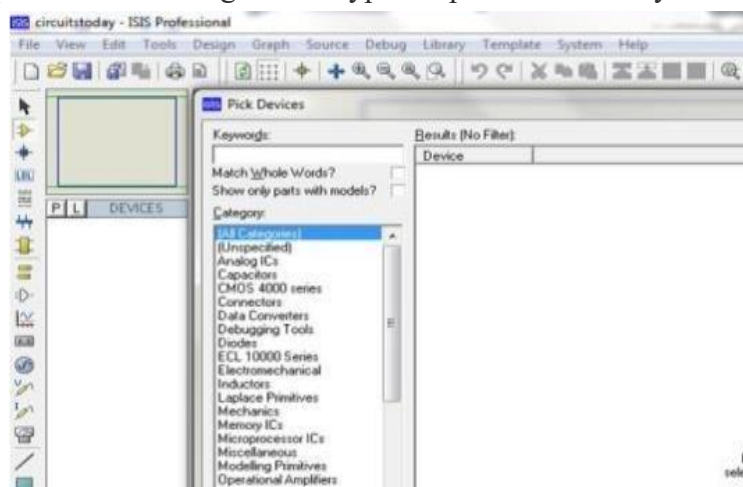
circuitstoday - ISIS Professional

File View Edit Tools Design Graph Source Debug Library Template System Help

P L DEVICES

Pick Devices

Keywords:

Match Whole Words?

Show only parts with models?

Category:

(All Categories)
(Unspecified)
Analog ICs
Capacitors
CMOS 4000 series
Connectors
Data Converters
Debugging Tools
Diodes
ECL 10000 Series
Electromechanical
Inductors
Laplace Primitives
Mechanics
Memory ICs
Microprocessor ICs
Miscellaneous
Modelling Primitives
Operational Amplifiers

Results (No Filter):

Device

sele